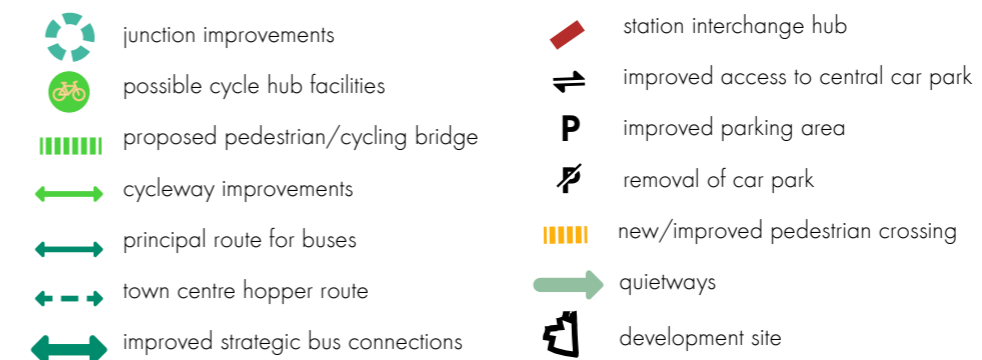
junction improvements
possible cycle hub facilities
proposed pedestrian/cycling bridge
cycleway improvements
principal route for buses
town centre hopper route
improved strategic bus connections

station interchange hub
improved access to central car park
P improved parking area
removal of car park
new/improved pedestrian crossing
quietways
development site